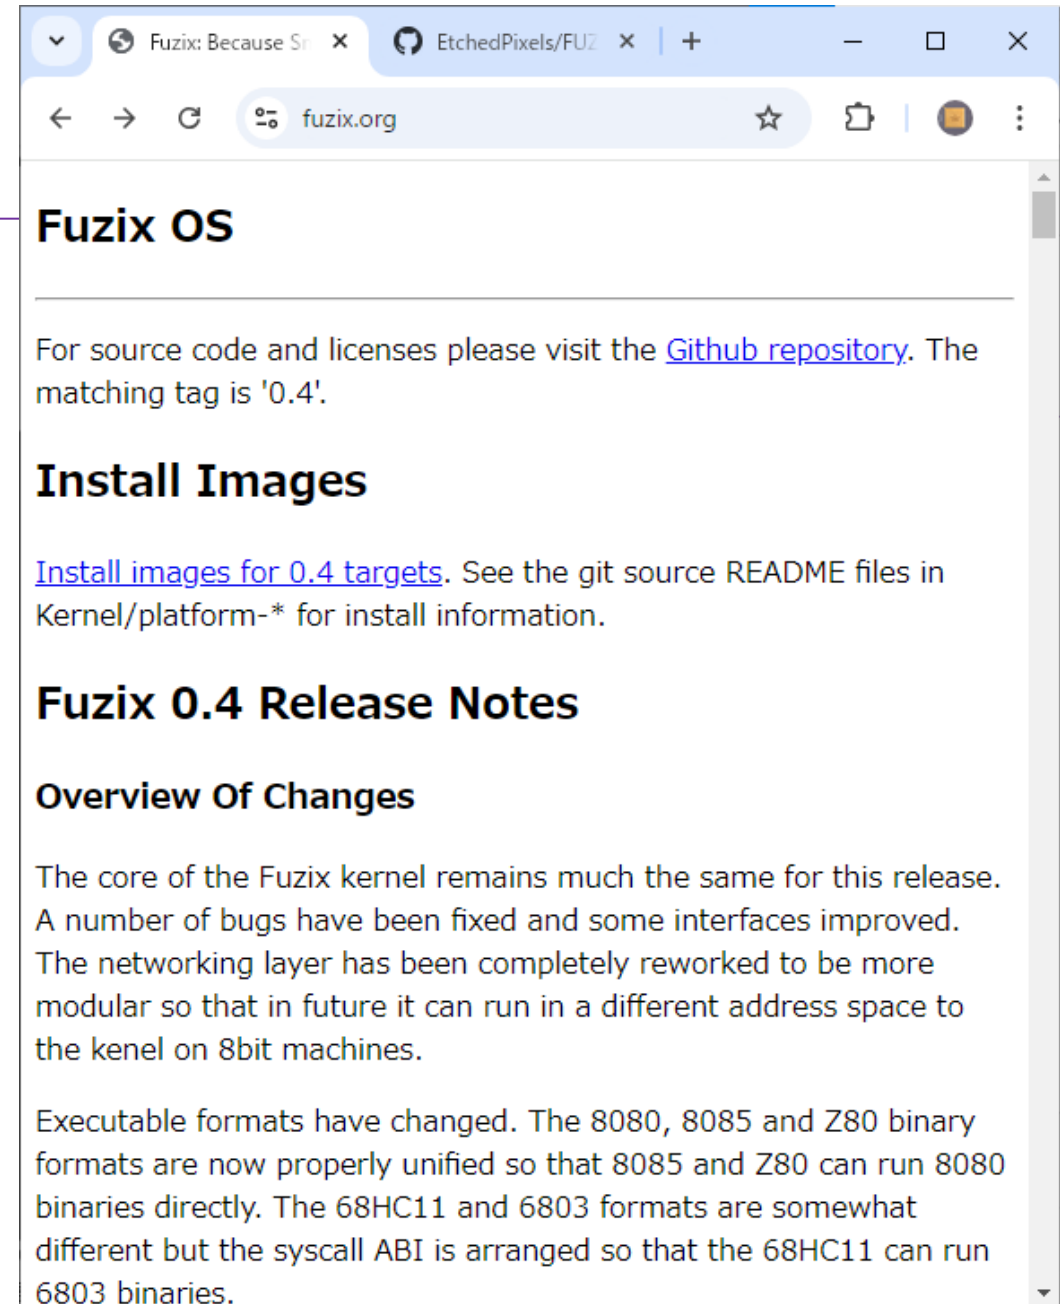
Fuzix: Because Sr ×
EtchedPixels/FUZ ×
+
fuzix.org

Fuzix OS

For source code and licenses please visit the Github repository. The matching tag is '0.4'.

Install Images

Install images for 0.4 targets. See the git source README files in Kernel/platform-* for install information.

Fuzix 0.4 Release Notes

Overview Of Changes

The core of the Fuzix kernel remains much the same for this release. A number of bugs have been fixed and some interfaces improved. The networking layer has been completely reworked to be more modular so that in future it can run in a different address space to the kenel on 8bit machines.

Executable formats have changed. The 8080, 8085 and Z80 binary formats are now properly unified so that 8085 and Z80 can run 8080 binaries directly. The 68HC11 and 6803 formats are somewhat different but the syscall ABI is arranged so that the 68HC11 can run 6803 binaries.